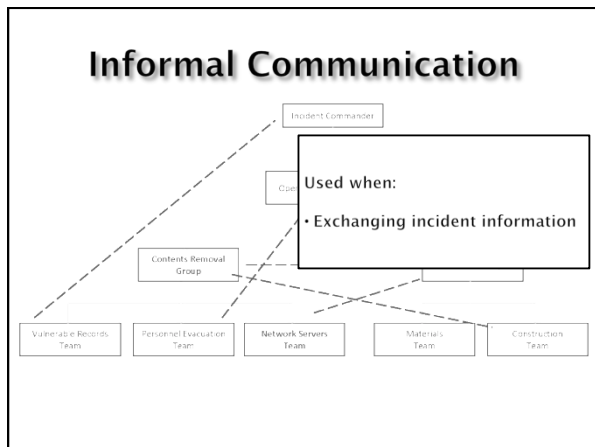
Informal Communication

Incident Commander

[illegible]

Used when:

• Exchanging incident information

Contents Removal Group

Vulnerable Records Team

Personnel Evacuation Team

Network Servers Team

Materials Team

Construction Team